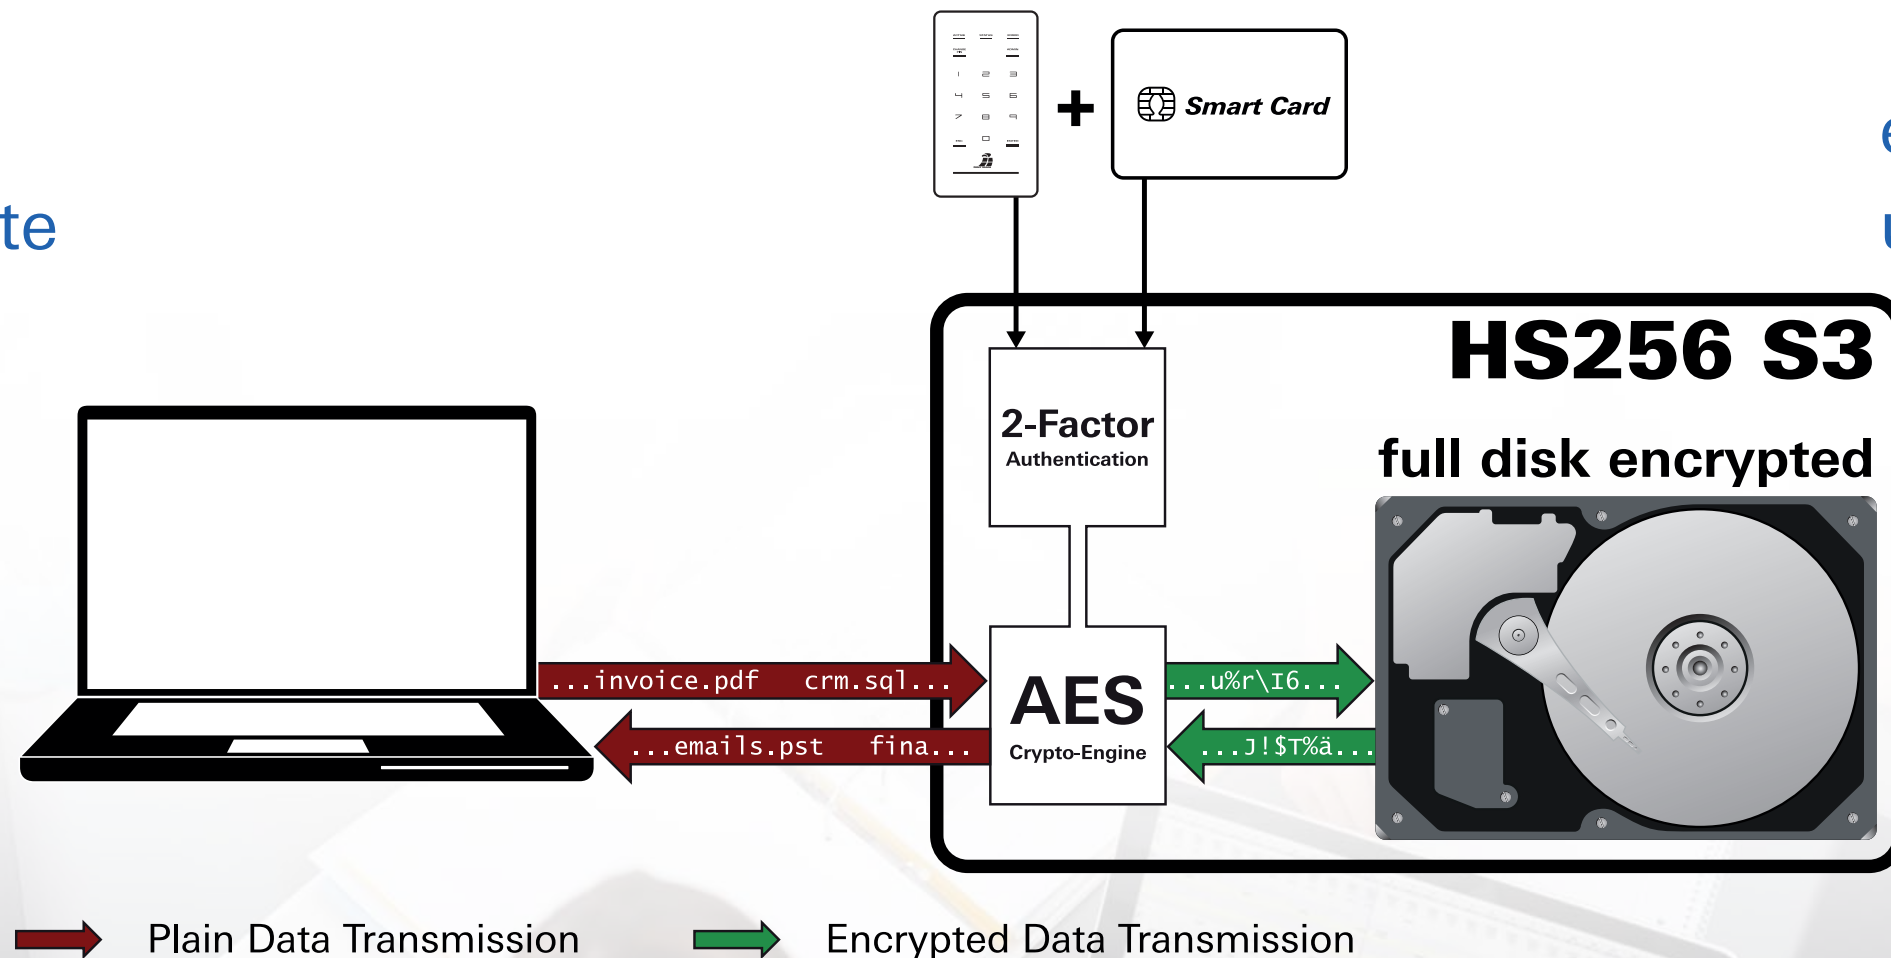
te

+ Smart Card

HS256 S3

2-Factor
Authentication

full disk encrypted

...invoice.pdf crm.sql...

...emails.pst fina...

AES
Crypto-Engine

...u%r\I6...

...J!$T%ä...

Plain Data Transmission

Encrypted Data Transmission